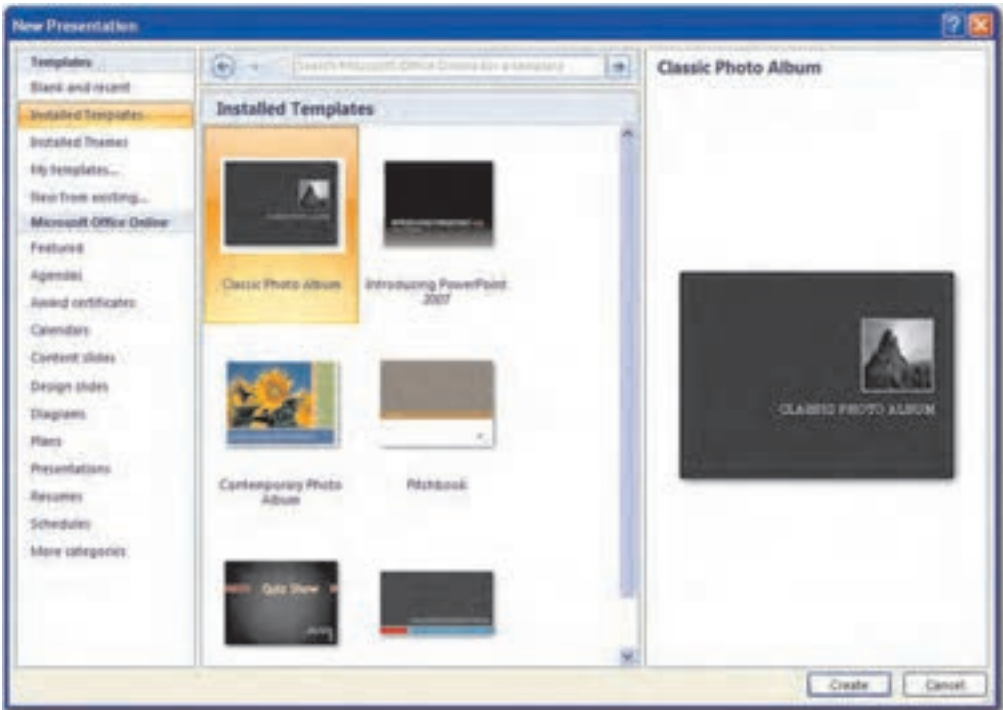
New Presentation

Templates
Blank and recent
Installed Templates
Installed Themes
My templates...
New from existing...
Microsoft Office Online
Featured
Agendas
Award certificates
Calendars
Content slides
Design slides
Diagrams
Plans
Presentations
Resumes
Schedules
More categories

Search Microsoft Office Online for a template

Installed Templates

Classic Photo Album
Introducing PowerPoint 2007
Contemporary Photo Album
Pitchbook
Quiz Show

Classic Photo Album

CLASSIC PHOTO ALBUM

Create
Cancel